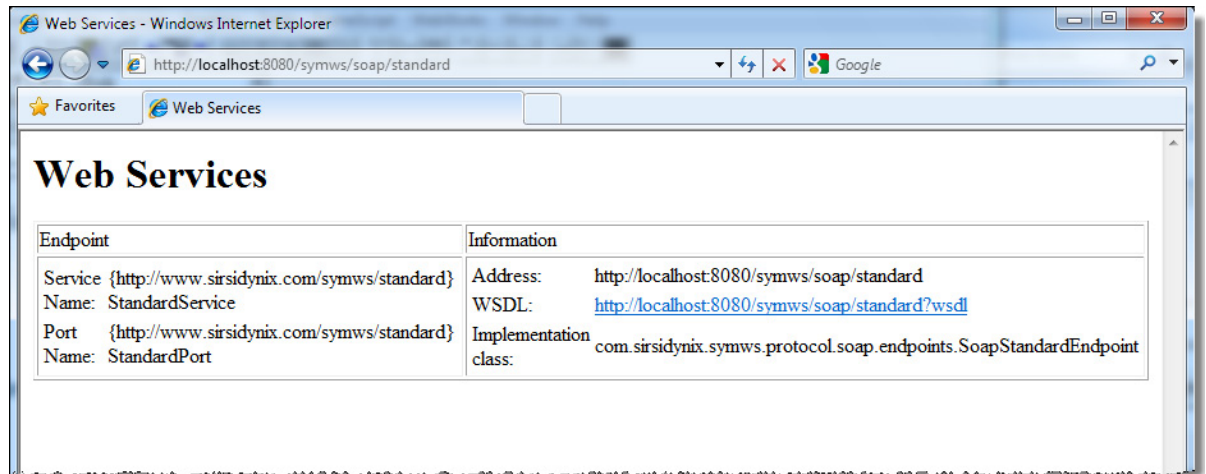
Web Services - Windows Internet Explorer

http://localhost:8080/symws/soap/standard

Google

Favorites

Web Services

Web Services

| Endpoint | Information |
|---|---|
| Service Name: {http://www.sirsidynix.com/symws/standard}StandardService<br>Port Name: {http://www.sirsidynix.com/symws/standard}StandardPort | Address: http://localhost:8080/symws/soap/standard<br>WSDL: http://localhost:8080/symws/soap/standard?wsdl<br>Implementation class: com.sirsidynix.symws.protocol.soap.endpoints.SoapStandardEndpoint |